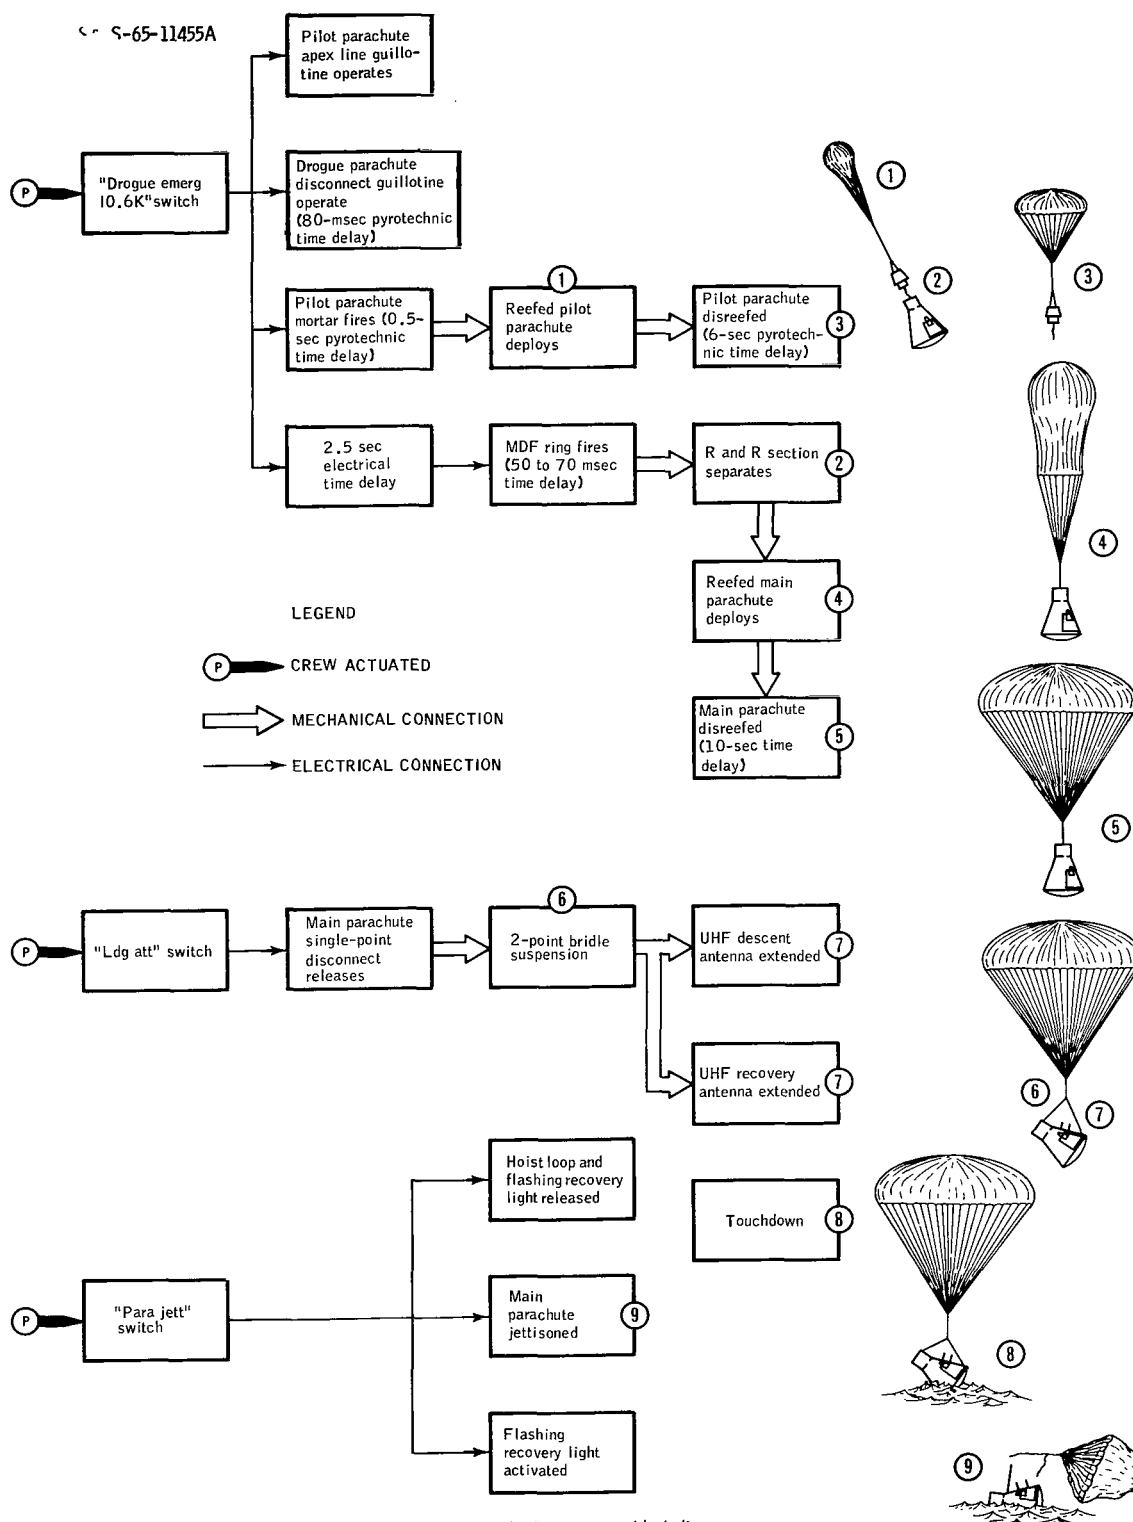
S-65-11455A

Pilot parachute apex line guillotine operates

P "Drogue emerg 10.6K" switch

Drogue parachute disconnect guillotine operate (80-msec pyrotechnic time delay)

Pilot parachute mortar fires (0.5-sec pyrotechnic time delay)

1 Reefed pilot parachute deploys

Pilot parachute disreefed (6-sec pyrotechnic time delay) 3

2.5 sec electrical time delay

MDF ring fires (50 to 70 msec time delay)

R and R section separates 2

Reefed main parachute deploys 4

Main parachute disreefed (10-sec time delay) 5

LEGEND

P CREW ACTUATED

MECHANICAL CONNECTION

ELECTRICAL CONNECTION

P "Ldg att" switch

Main parachute single-point disconnect releases

6 2-point bridle suspension

UHF descent antenna extended 7

UHF recovery antenna extended 7

Hoist loop and flashing recovery light released

Touchdown 8

P "Para jett" switch

Main parachute jettisoned 9

Flashing recovery light activated

1 2 3 4 5 6 7 8 9